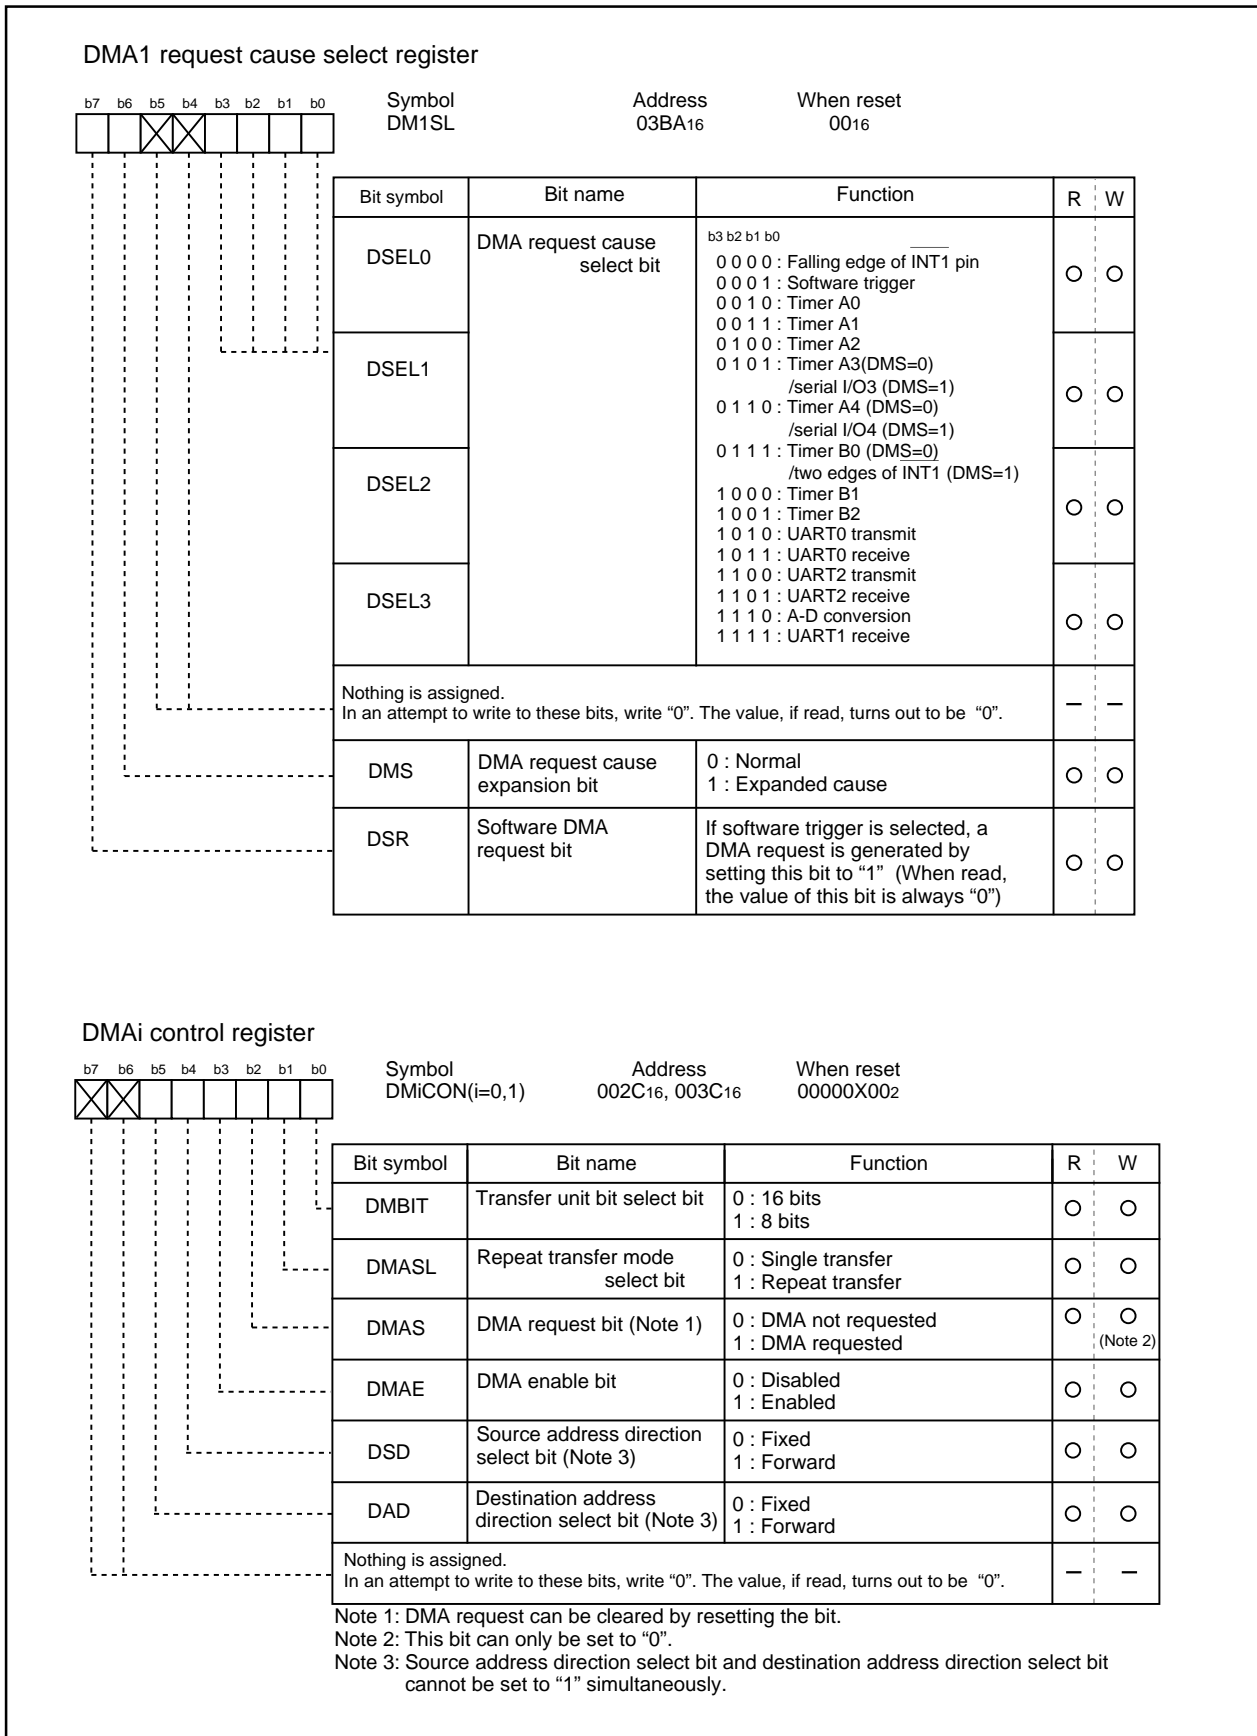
DMA1 request cause select register

b7 b6 b5 b4 b3 b2 b1 b0

Symbol DM1SL

Address $03BA_{16}$

When reset $00_{16}$

| Bit symbol | Bit name | Function | R | W |
|---|---|---|---|---|
| DSEL0 | DMA request cause select bit | b3 b2 b1 b0<br>0 0 0 0 : Falling edge of $\overline{INT1}$ pin<br>0 0 0 1 : Software trigger<br>0 0 1 0 : Timer A0<br>0 0 1 1 : Timer A1<br>0 1 0 0 : Timer A2<br>0 1 0 1 : Timer A3(DMS=0) /serial I/O3 (DMS=1)<br>0 1 1 0 : Timer A4 (DMS=0) /serial I/O4 (DMS=1)<br>0 1 1 1 : Timer B0 (DMS=0) /two edges of $\overline{INT1}$ (DMS=1)<br>1 0 0 0 : Timer B1<br>1 0 0 1 : Timer B2<br>1 0 1 0 : UART0 transmit<br>1 0 1 1 : UART0 receive<br>1 1 0 0 : UART2 transmit<br>1 1 0 1 : UART2 receive<br>1 1 1 0 : A-D conversion<br>1 1 1 1 : UART1 receive | ○ | ○ |
| DSEL1 | | | ○ | ○ |
| DSEL2 | | | ○ | ○ |
| DSEL3 | | | ○ | ○ |
| Nothing is assigned. In an attempt to write to these bits, write "0". The value, if read, turns out to be "0". | | | – | – |
| DMS | DMA request cause expansion bit | 0 : Normal<br>1 : Expanded cause | ○ | ○ |
| DSR | Software DMA request bit | If software trigger is selected, a DMA request is generated by setting this bit to "1" (When read, the value of this bit is always "0") | ○ | ○ |

DMAi control register

b7 b6 b5 b4 b3 b2 b1 b0

Symbol DMiCON(i=0,1)

Address $002C_{16}$, $003C_{16}$

When reset $00000X00_2$

| Bit symbol | Bit name | Function | R | W |
|---|---|---|---|---|
| DMBIT | Transfer unit bit select bit | 0 : 16 bits<br>1 : 8 bits | ○ | ○ |
| DMASL | Repeat transfer mode select bit | 0 : Single transfer<br>1 : Repeat transfer | ○ | ○ |
| DMAS | DMA request bit (Note 1) | 0 : DMA not requested<br>1 : DMA requested | ○ | ○ (Note 2) |
| DMAE | DMA enable bit | 0 : Disabled<br>1 : Enabled | ○ | ○ |
| DSD | Source address direction select bit (Note 3) | 0 : Fixed<br>1 : Forward | ○ | ○ |
| DAD | Destination address direction select bit (Note 3) | 0 : Fixed<br>1 : Forward | ○ | ○ |
| Nothing is assigned. In an attempt to write to these bits, write "0". The value, if read, turns out to be "0". | | | – | – |

Note 1: DMA request can be cleared by resetting the bit.
Note 2: This bit can only be set to "0".
Note 3: Source address direction select bit and destination address direction select bit cannot be set to "1" simultaneously.